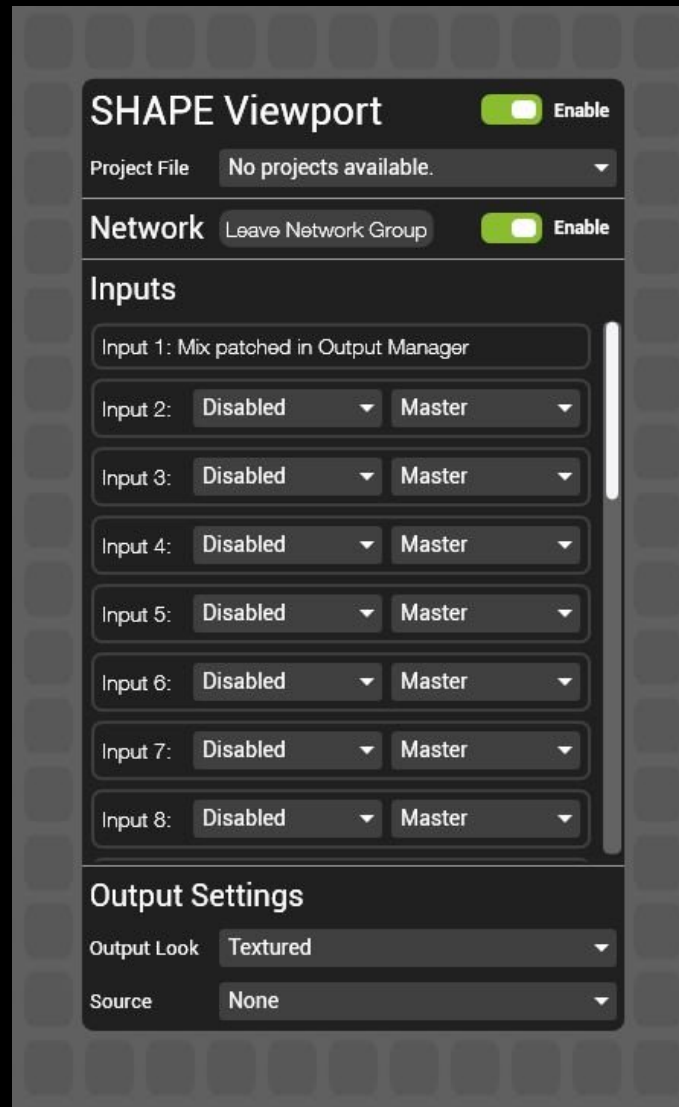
SHAPE Viewport Enable

Project File No projects available.

Network Leave Network Group Enable

Inputs

Input 1: Mix patched in Output Manager

| | | |
|---|---|---|
| Input 2: | Disabled | Master |
| Input 3: | Disabled | Master |
| Input 4: | Disabled | Master |
| Input 5: | Disabled | Master |
| Input 6: | Disabled | Master |
| Input 7: | Disabled | Master |
| Input 8: | Disabled | Master |

Output Settings

Output Look Textured

Source None